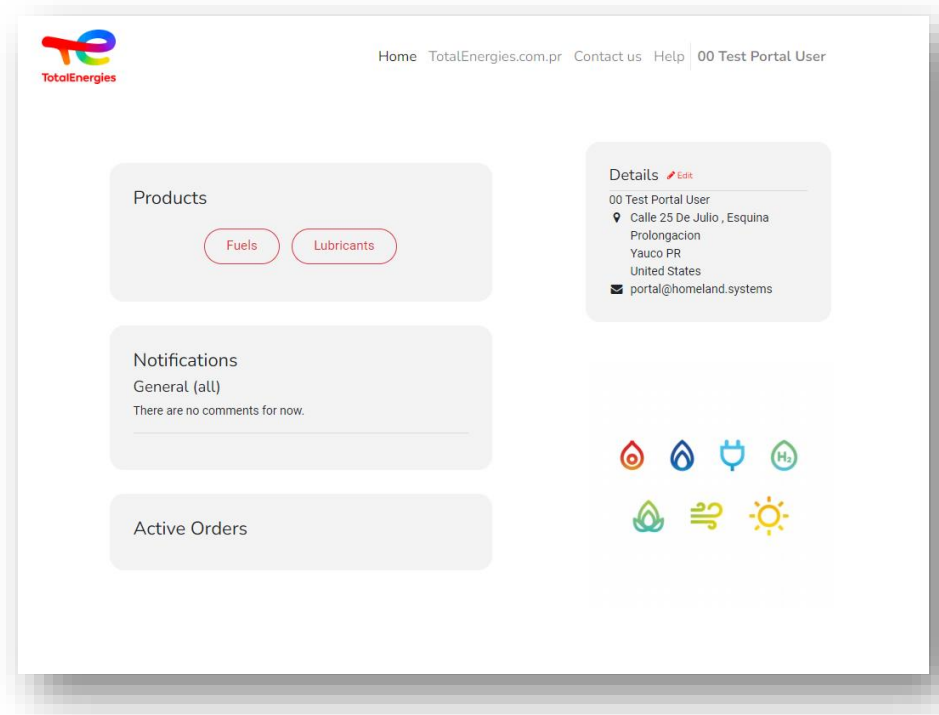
TotalEnergies

Home TotalEnergies.com.pr Contact us Help 00 Test Portal User

Products

Fuels Lubricants

Notifications

General (all)

There are no comments for now.

Active Orders

Details Edit

00 Test Portal User
Calle 25 De Julio , Esquina Prolongacion
Yauco PR
United States
portal@homeland.systems

$H_2$